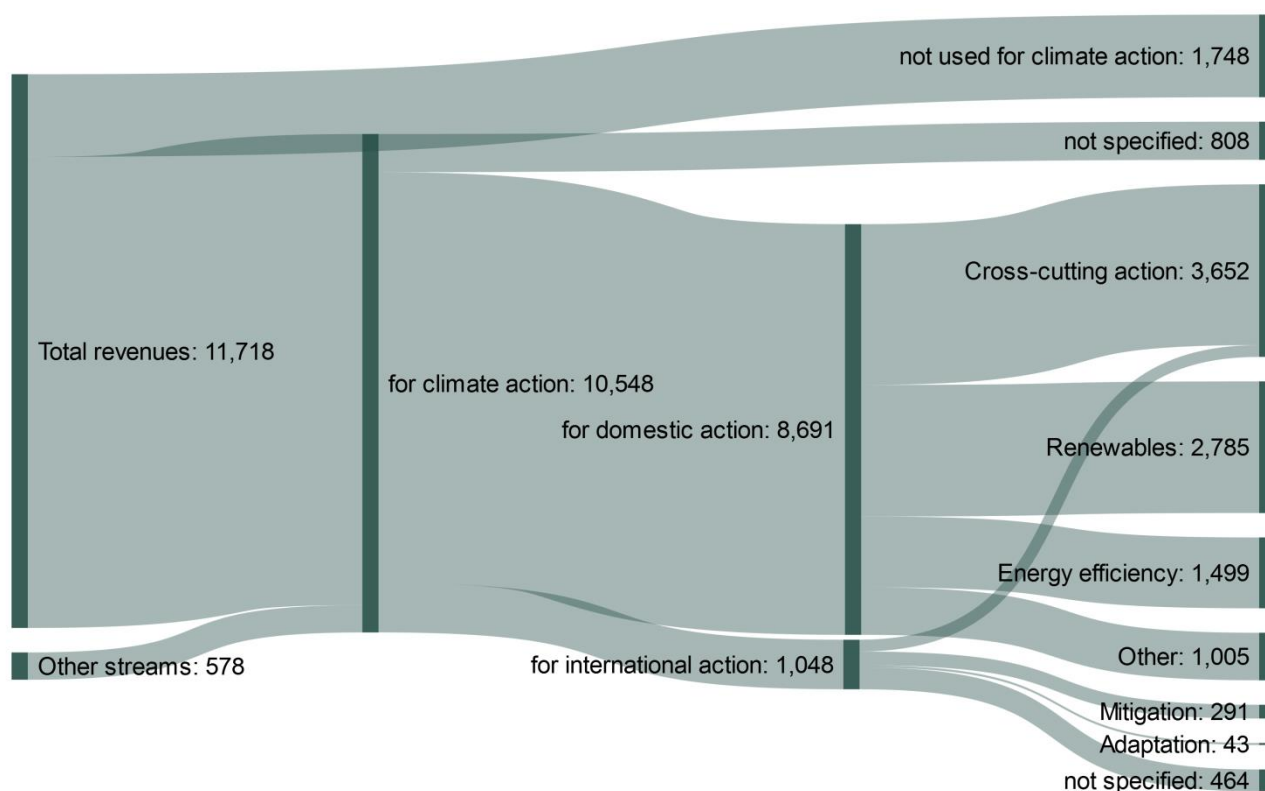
not used for climate action: 1,748

not specified: 808

Cross-cutting action: 3,652

Total revenues: 11,718

for climate action: 10,548

for domestic action: 8,691

Renewables: 2,785

Energy efficiency: 1,499

Other: 1,005

Other streams: 578

for international action: 1,048

Mitigation: 291

Adaptation: 43

not specified: 464